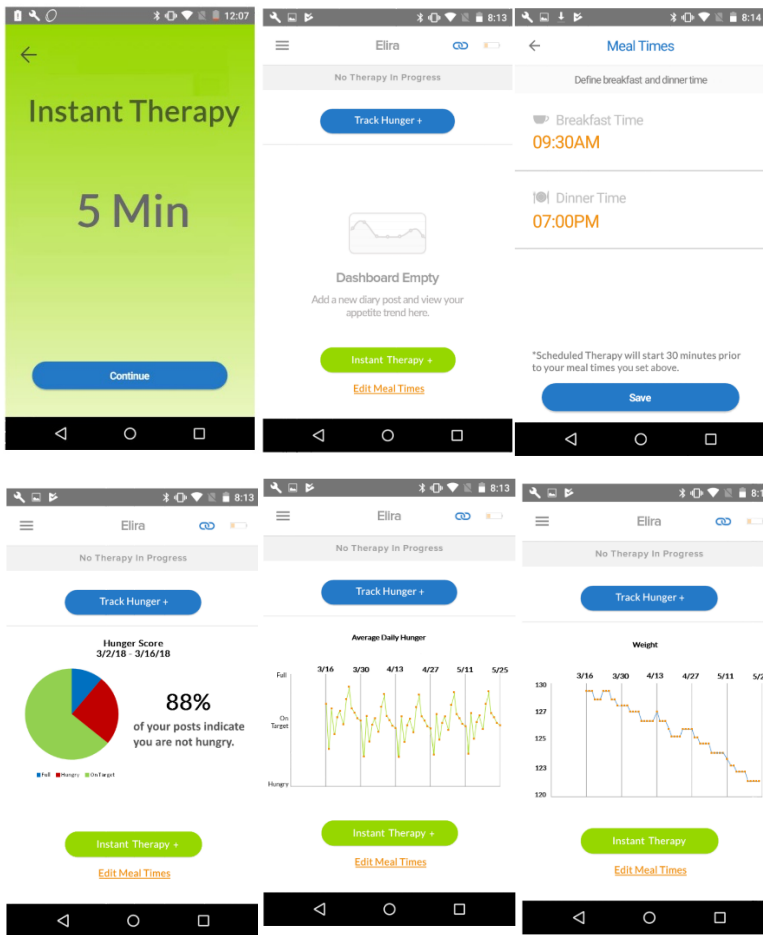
12:07

Instant Therapy

5 Min

Continue

8:13

Elira

No Therapy In Progress

Track Hunger +

Dashboard Empty

Add a new diary post and view your appetite trend here.

Instant Therapy +

Edit Meal Times

8:14

Meal Times

Define breakfast and dinner time

Breakfast Time

09:30AM

Dinner Time

07:00PM

*Scheduled Therapy will start 30 minutes prior to your meal times you set above.

Save

8:13

Elira

No Therapy In Progress

Track Hunger +

Hunger Score
3/2/18 - 3/16/18

88%

of your posts indicate you are not hungry.

Full Hungry On Target

Instant Therapy +

Edit Meal Times

8:13

Elira

No Therapy In Progress

Track Hunger +

Average Daily Hunger

3/16 3/30 4/13 4/27 5/11 5/25

Full

On Target

Hungry

Instant Therapy +

Edit Meal Times

8:1

Elira

No Therapy In Progress

Track Hunger +

Weight

3/16 3/30 4/13 4/27 5/11 5/2

130

127

125

123

120

Instant Therapy

Edit Meal Times